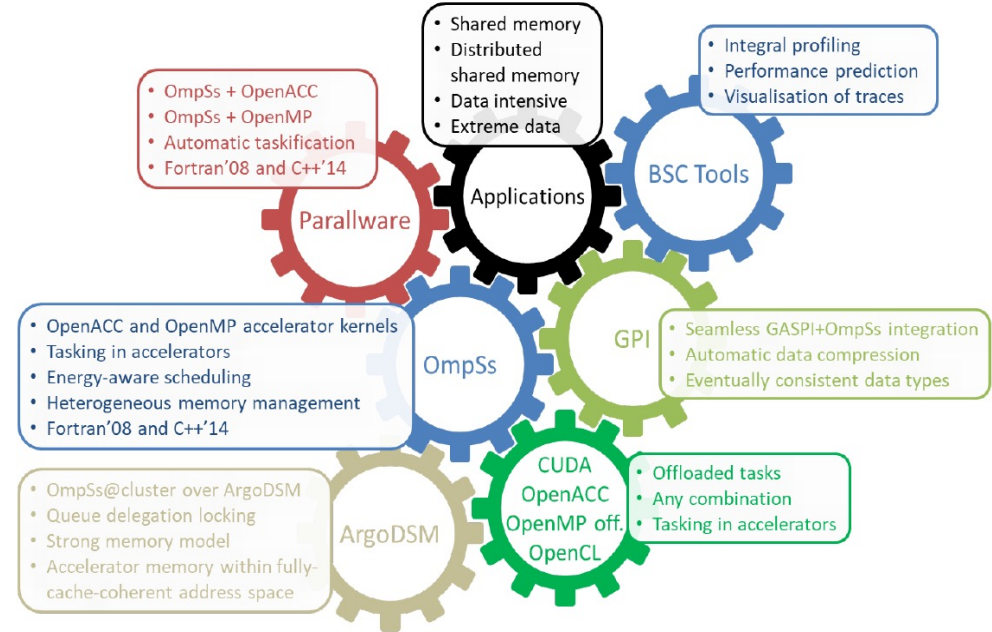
• Shared memory
• Distributed shared memory
• Data intensive
• Extreme data

Applications

• Integral profiling
• Performance prediction
• Visualisation of traces

BSC Tools

• OmpSs + OpenACC
• OmpSs + OpenMP
• Automatic taskification
• Fortran'08 and C++'14

Parallware

• OpenACC and OpenMP accelerator kernels
• Tasking in accelerators
• Energy-aware scheduling
• Heterogeneous memory management
• Fortran'08 and C++'14

OmpSs

GPI

• Seamless GASPI+OmpSs integration
• Automatic data compression
• Eventually consistent data types

• OmpSs@cluster over ArgoDSM
• Queue delegation locking
• Strong memory model
• Accelerator memory within fully-cache-coherent address space

ArgoDSM

CUDA
OpenACC
OpenMP off.
OpenCL

• Offloaded tasks
• Any combination
• Tasking in accelerators